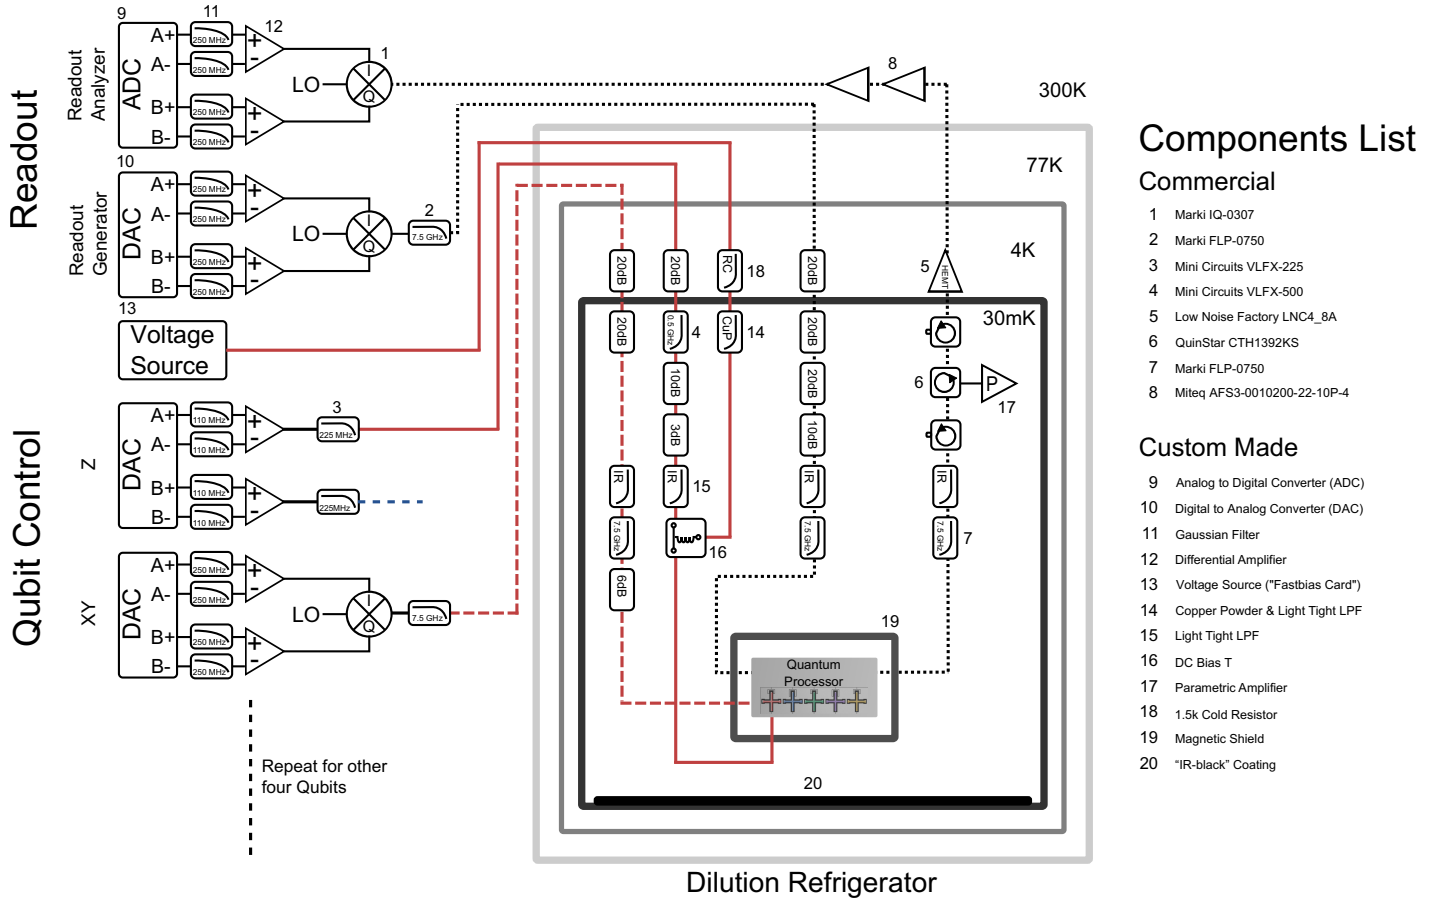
Readout

Readout Analyzer
9
ADC
A+
A-
B+
B-
11
250 MHz
250 MHz
250 MHz
250 MHz
12
+
-
+
-
1
LO
I
Q

Readout Generator
10
DAC
A+
A-
B+
B-
250 MHz
250 MHz
250 MHz
250 MHz
+
-
+
-
LO
I
Q
2
7.5 GHz

13
Voltage Source

Qubit Control

Z
DAC
A+
A-
B+
B-
110 MHz
110 MHz
110 MHz
110 MHz
+
-
+
-
3
225 MHz
225MHz

XY
DAC
A+
A-
B+
B-
250 MHz
250 MHz
250 MHz
250 MHz
+
-
+
-
LO
I
Q
7.5 GHz

Repeat for other four Qubits

8
300K
77K
4K
30mK
20dB
20dB
RC
18
20dB
5
HEMT
20dB
0.5 GHz
4
CuP
14
20dB
10dB
20dB
3dB
10dB
6
P
17
IR
IR
15
IR
IR
7.5 GHz
16
7.5 GHz
7.5 GHz
7
6dB
19
Quantum Processor
20

Dilution Refrigerator

Components List
Commercial
1 Marki IQ-0307
2 Marki FLP-0750
3 Mini Circuits VLFX-225
4 Mini Circuits VLFX-500
5 Low Noise Factory LNC4_8A
6 QuinStar CTH1392KS
7 Marki FLP-0750
8 Miteq AFS3-0010200-22-10P-4

Custom Made
9 Analog to Digital Converter (ADC)
10 Digital to Analog Converter (DAC)
11 Gaussian Filter
12 Differential Amplifier
13 Voltage Source ("Fastbias Card")
14 Copper Powder & Light Tight LPF
15 Light Tight LPF
16 DC Bias T
17 Parametric Amplifier
18 1.5k Cold Resistor
19 Magnetic Shield
20 "IR-black" Coating